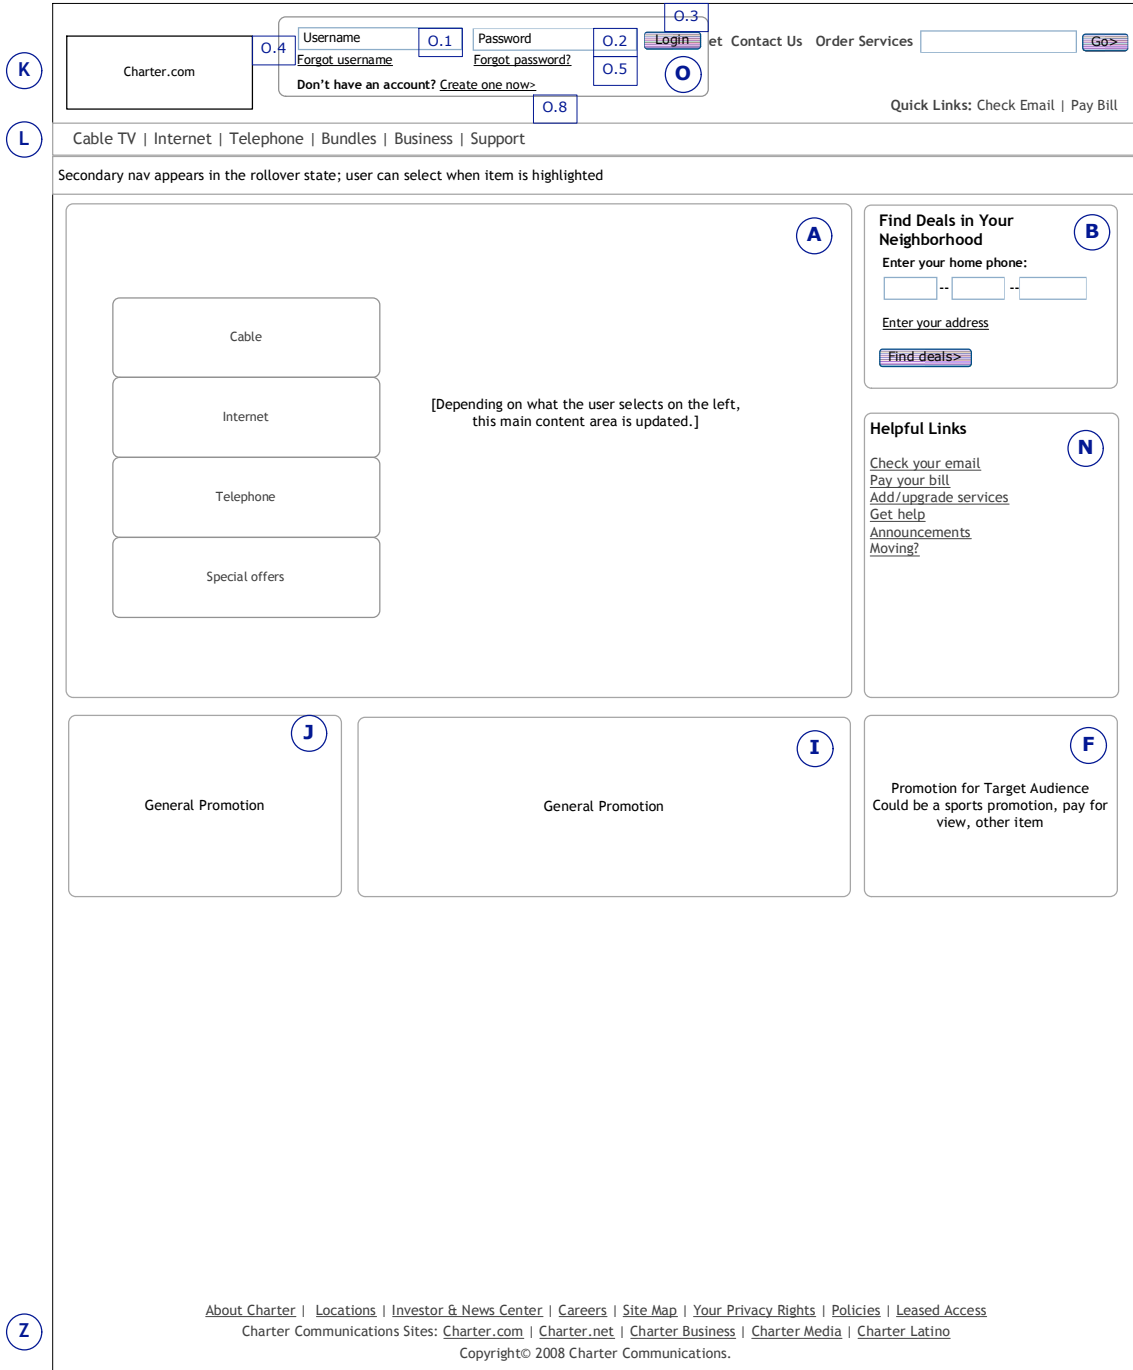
K

Charter.com

O.4

Username O.1
Forgot username

Password O.2
Forgot password?

O.3
Login

O.5

O

Don't have an account? Create one now>

O.8

et Contact Us Order Services Go>

Quick Links: Check Email | Pay Bill

L

Cable TV | Internet | Telephone | Bundles | Business | Support

Secondary nav appears in the rollover state; user can select when item is highlighted

A

Cable

Internet

Telephone

Special offers

[Depending on what the user selects on the left, this main content area is updated.]

Find Deals in Your Neighborhood

B

Enter your home phone:

-- --

Enter your address

Find deals>

Helpful Links

N

Check your email
Pay your bill
Add/upgrade services
Get help
Announcements
Moving?

J

General Promotion

I

General Promotion

F

Promotion for Target Audience
Could be a sports promotion, pay for view, other item

Z

About Charter | Locations | Investor & News Center | Careers | Site Map | Your Privacy Rights | Policies | Leased Access
Charter Communications Sites: Charter.com | Charter.net | Charter Business | Charter Media | Charter Latino
Copyright© 2008 Charter Communications.